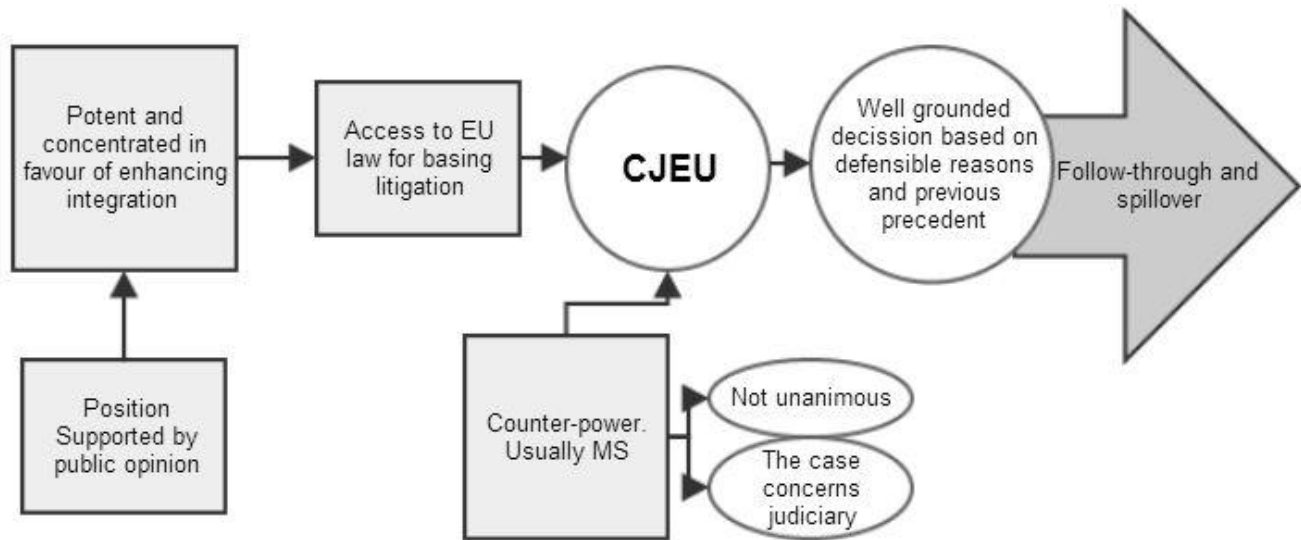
Potent and concentrated in favour of enhancing integration

Access to EU law for basing litigation

CJEU

Well grounded decission based on defensible reasons and previous precedent

Follow-through and spillover

Position Supported by public opinion

Counter-power. Usually MS

Not unanimous

The case concerns judiciary